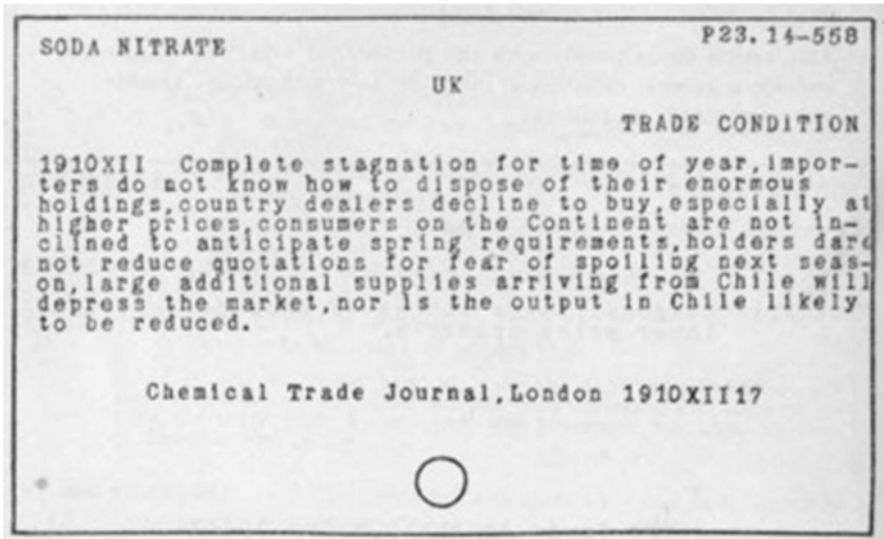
SODA NITRATE

P23.14-558

UK

TRADE CONDITION

1910XII Complete stagnation for time of year,importers do not know how to dispose of their enormous holdings,country dealers decline to buy,especially at higher prices,consumers on the Continent are not inclined to anticipate spring requirements,holders dare not reduce quotations for fear of spoiling next season,large additional supplies arriving from Chile will depress the market,nor is the output in Chile likely to be reduced.

Chemical Trade Journal,London 1910XII17